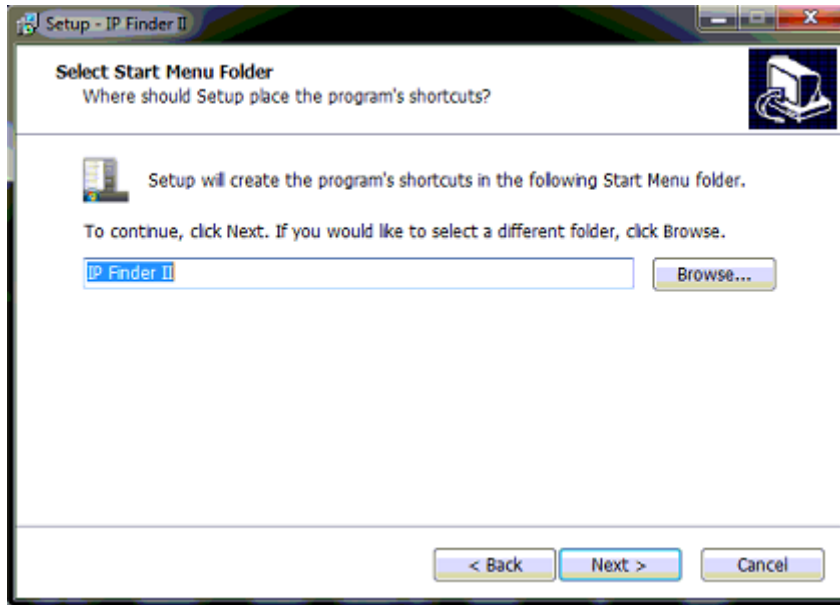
Setup - IP Finder II

Select Start Menu Folder
Where should Setup place the program's shortcuts?

Setup will create the program's shortcuts in the following Start Menu folder.

To continue, click Next. If you would like to select a different folder, click Browse.

IP Finder II

Browse...

< Back

Next >

Cancel